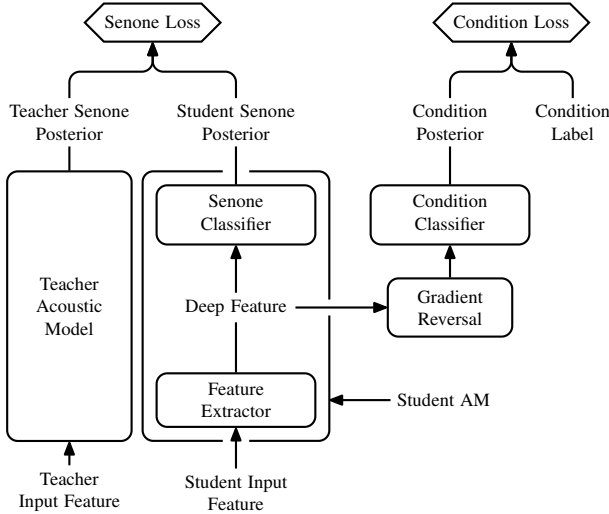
Senone Loss

Condition Loss

Teacher Senone Posterior

Student Senone Posterior

Condition Posterior

Condition Label

Teacher Acoustic Model

Senone Classifier

Condition Classifier

Deep Feature

Gradient Reversal

Feature Extractor

Student AM

Teacher Input Feature

Student Input Feature